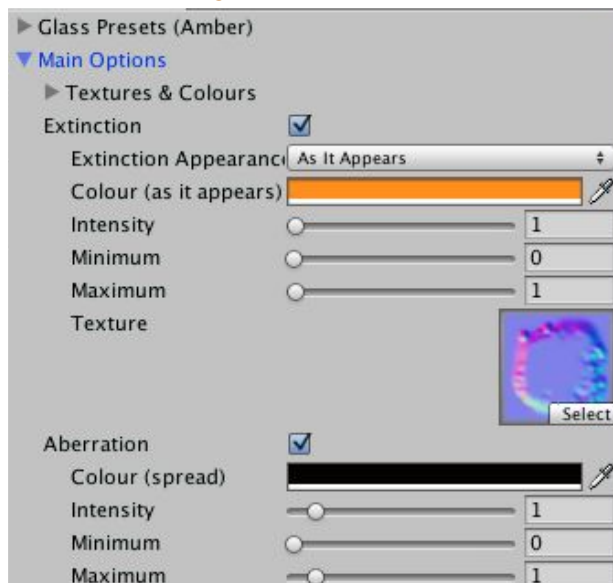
Glass Presets (Amber)
Main Options
Textures & Colours
Extinction
Extinction Appearanc As It Appears
Colour (as it appears)
Intensity 1
Minimum 0
Maximum 1
Texture
Select
Aberration
Colour (spread)
Intensity 1
Minimum 0
Maximum 1